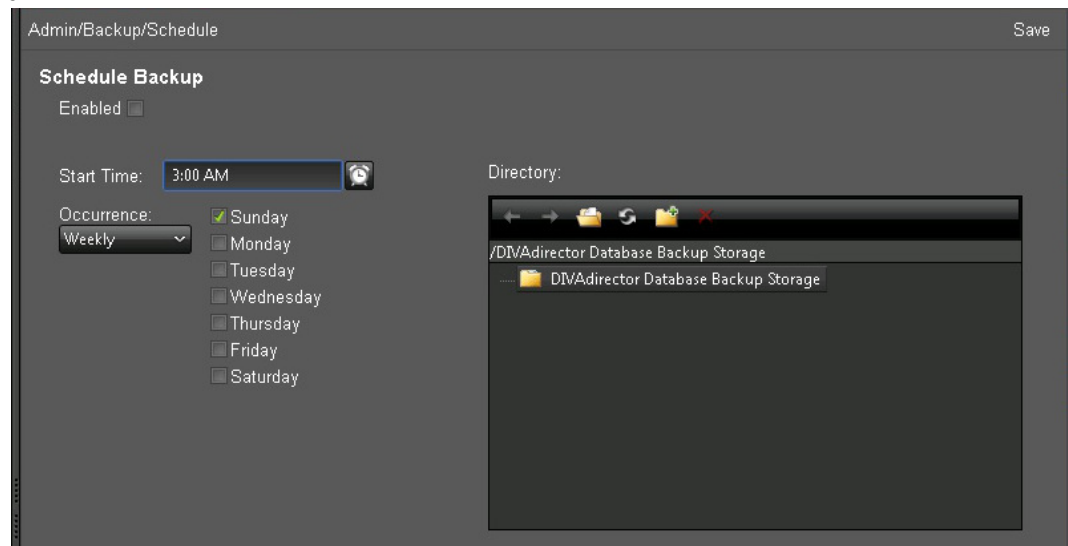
Admin/Backup/Schedule

Save

Schedule Backup

Enabled

Start Time: 3:00 AM

Occurrence:
Weekly

Sunday
Monday
Tuesday
Wednesday
Thursday
Friday
Saturday

Directory:

/DIVAdirector Database Backup Storage

DIVAdirector Database Backup Storage